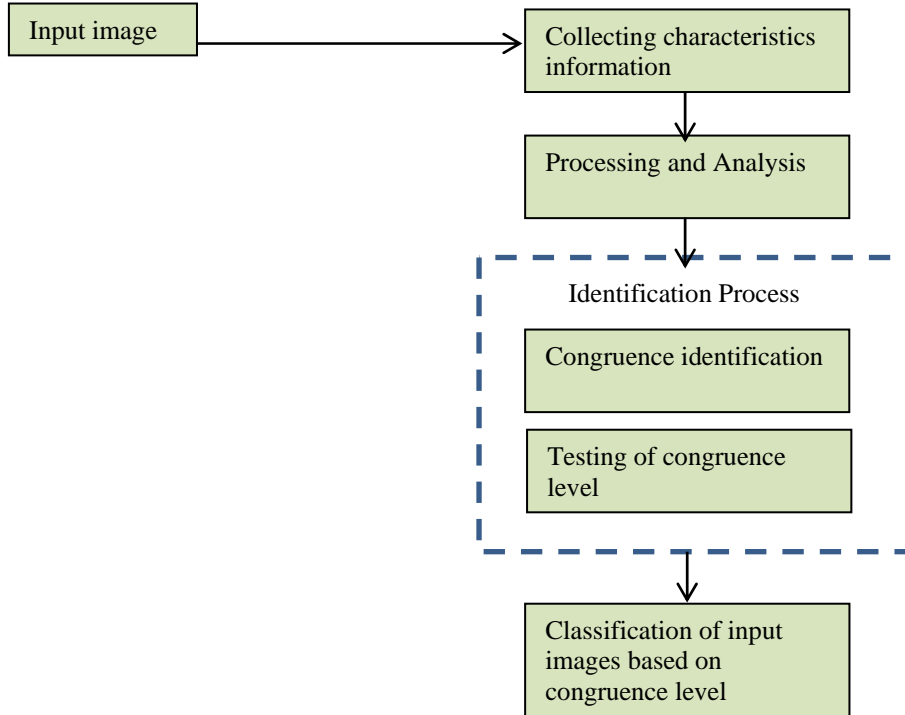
Input image

Collecting characteristics information

Processing and Analysis

Identification Process

Congruence identification

Testing of congruence level

Classification of input images based on congruence level